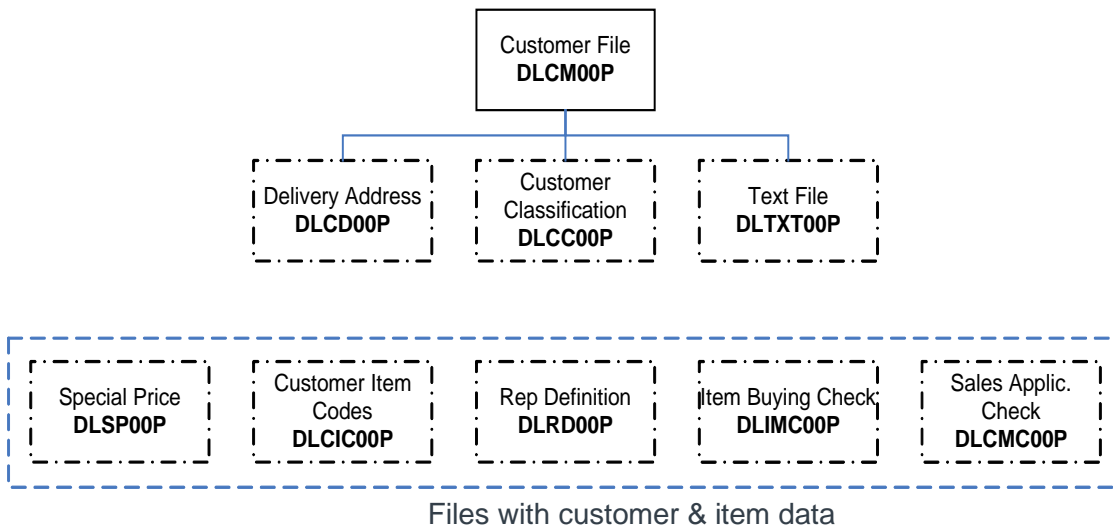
Customer File
**DLCM00P**

Delivery Address
**DLCD00P**

Customer Classification
**DLCC00P**

Text File
**DLTXT00P**

Special Price
**DLSP00P**

Customer Item Codes
**DLCIC00P**

Rep Definition
**DLRD00P**

Item Buying Check
**DLIMC00P**

Sales Applic. Check
**DLCMC00P**

Files with customer & item data